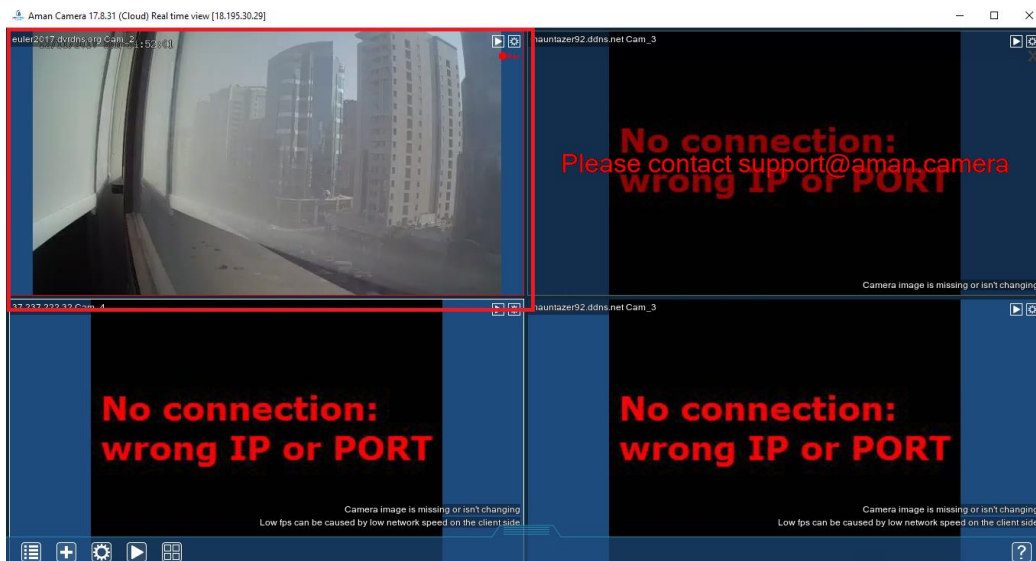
Aman Camera 17.8.31 (Cloud) Real time view [18.195.30.29]

euler2017.dvrdns.org Cam_2
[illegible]:52:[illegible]

hauntazer92.ddns.net Cam_3

No connection:
wrong IP or PORT
Please contact support@aman.camera

Camera image is missing or isn't changing

37.237.222.32 Cam_4

No connection:
wrong IP or PORT

Camera image is missing or isn't changing
Low fps can be caused by low network speed on the client side

hauntazer92.ddns.net Cam_3

No connection:
wrong IP or PORT

Camera image is missing or isn't changing
Low fps can be caused by low network speed on the client side

?